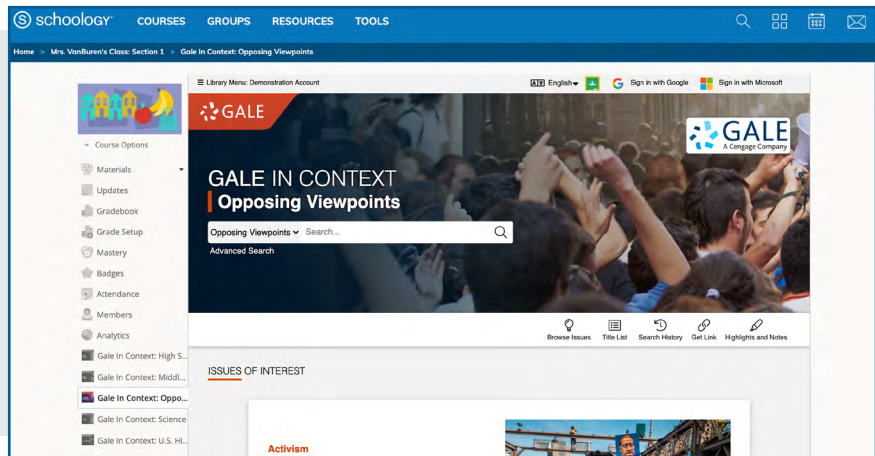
schoology COURSES GROUPS RESOURCES TOOLS

Home > Mrs. VanBuren's Class: Section 1 > Gale In Context: Opposing Viewpoints

Course Options

Materials

Updates

Gradebook

Grade Setup

Mastery

Badges

Attendance

Members

Analytics

Gale In Context: High S...

Gale In Context: Middl...

Gale In Context: Oppo...

Gale In Context: Science

Gale In Context: U.S. Hi...

≡ Library Menu: Demonstration Account

English Sign in with Google Sign in with Microsoft

GALE

GALE A Cengage Company

GALE IN CONTEXT

Opposing Viewpoints

Opposing Viewpoints Search...

Advanced Search

Browse Issues Title List Search History Get Link Highlights and Notes

ISSUES OF INTEREST

Activism